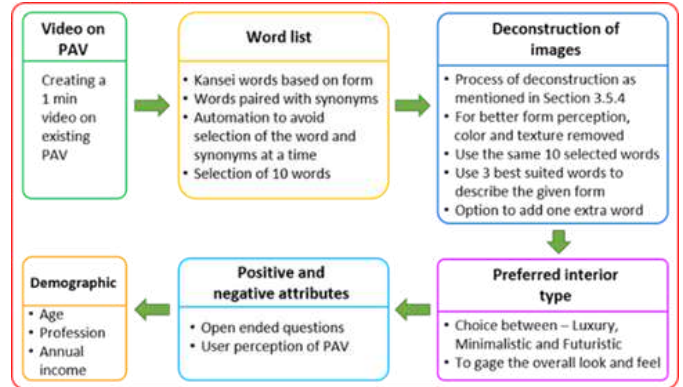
Video on PAV

Creating a 1 min video on existing PAV

Word list

• Kansei words based on form
• Words paired with synonyms
• Automation to avoid selection of the word and synonyms at a time
• Selection of 10 words

Deconstruction of images

• Process of deconstruction as mentioned in Section 3.5.4
• For better form perception, color and texture removed
• Use the same 10 selected words
• Use 3 best suited words to describe the given form
• Option to add one extra word

Preferred interior type

• Choice between – Luxury, Minimalistic and Futuristic
• To gage the overall look and feel

Positive and negative attributes

• Open ended questions
• User perception of PAV

Demographic

• Age
• Profession
• Annual income